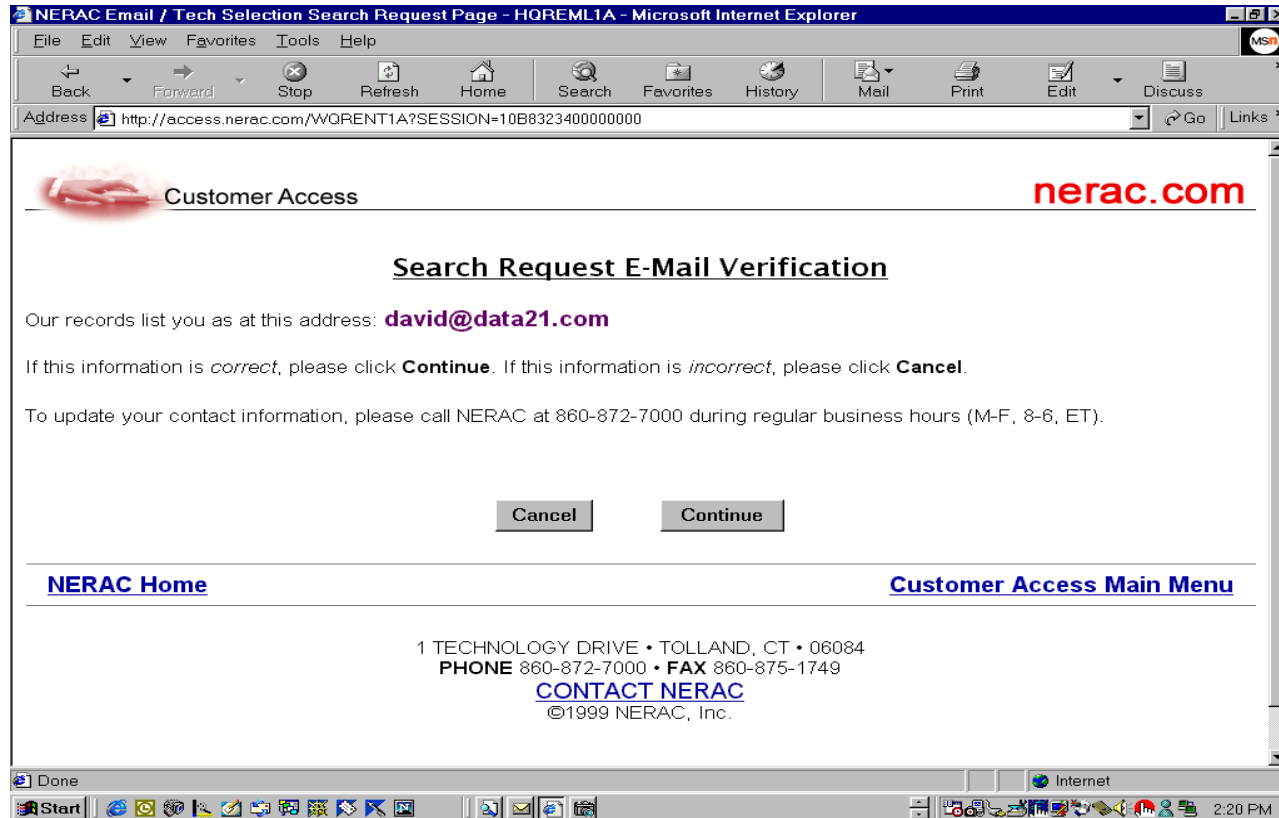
NERAC Email / Tech Selection Search Request Page - HQREML1A - Microsoft Internet Explorer

File Edit View Favorites Tools Help

Back Forward Stop Refresh Home Search Favorites History Mail Print Edit Discuss

Address http://access.nerac.com/WQRENT1A?SESSION=10B8323400000000 Go Links

Customer Access

nerac.com

Search Request E-Mail Verification

Our records list you as at this address: david@data21.com

If this information is correct, please click Continue. If this information is incorrect, please click Cancel.

To update your contact information, please call NERAC at 860-872-7000 during regular business hours (M-F, 8-6, ET).

Cancel Continue

NERAC Home

Customer Access Main Menu

1 TECHNOLOGY DRIVE • TOLLAND, CT • 06084
PHONE 860-872-7000 • FAX 860-875-1749
CONTACT NERAC
©1999 NERAC, Inc.

Done

Internet

Start

2:20 PM